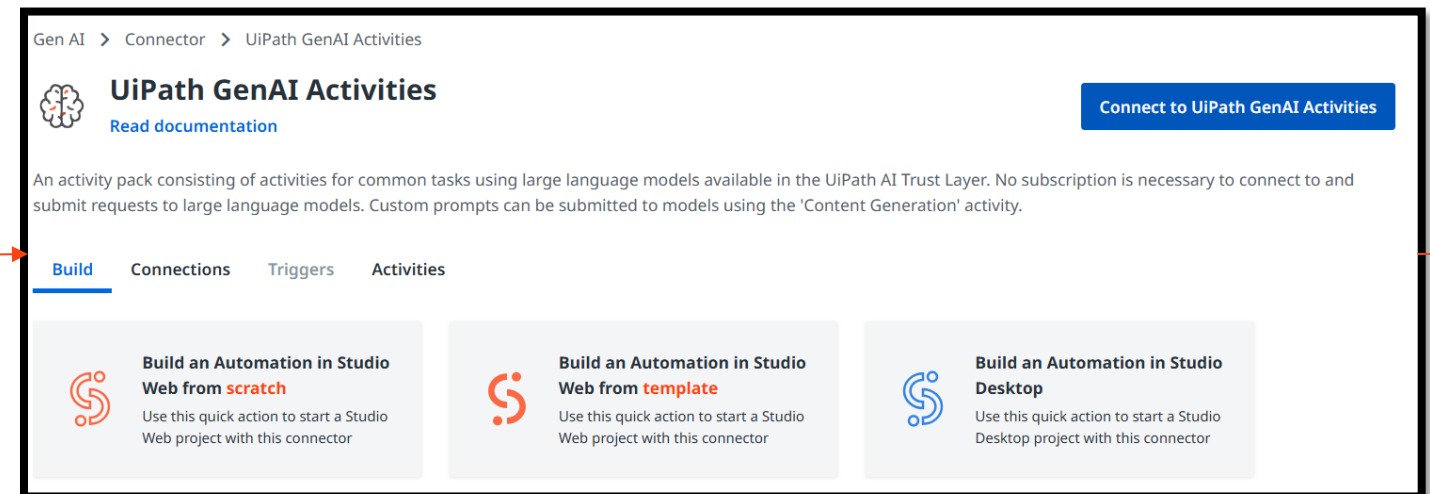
Gen AI > Connector > UiPath GenAI Activities

UiPath GenAI Activities

Read documentation

Connect to UiPath GenAI Activities

An activity pack consisting of activities for common tasks using large language models available in the UiPath AI Trust Layer. No subscription is necessary to connect to and submit requests to large language models. Custom prompts can be submitted to models using the 'Content Generation' activity.

Build Connections Triggers Activities

Build an Automation in Studio Web from scratch
Use this quick action to start a Studio Web project with this connector

Build an Automation in Studio Web from template
Use this quick action to start a Studio Web project with this connector

Build an Automation in Studio Desktop
Use this quick action to start a Studio Desktop project with this connector